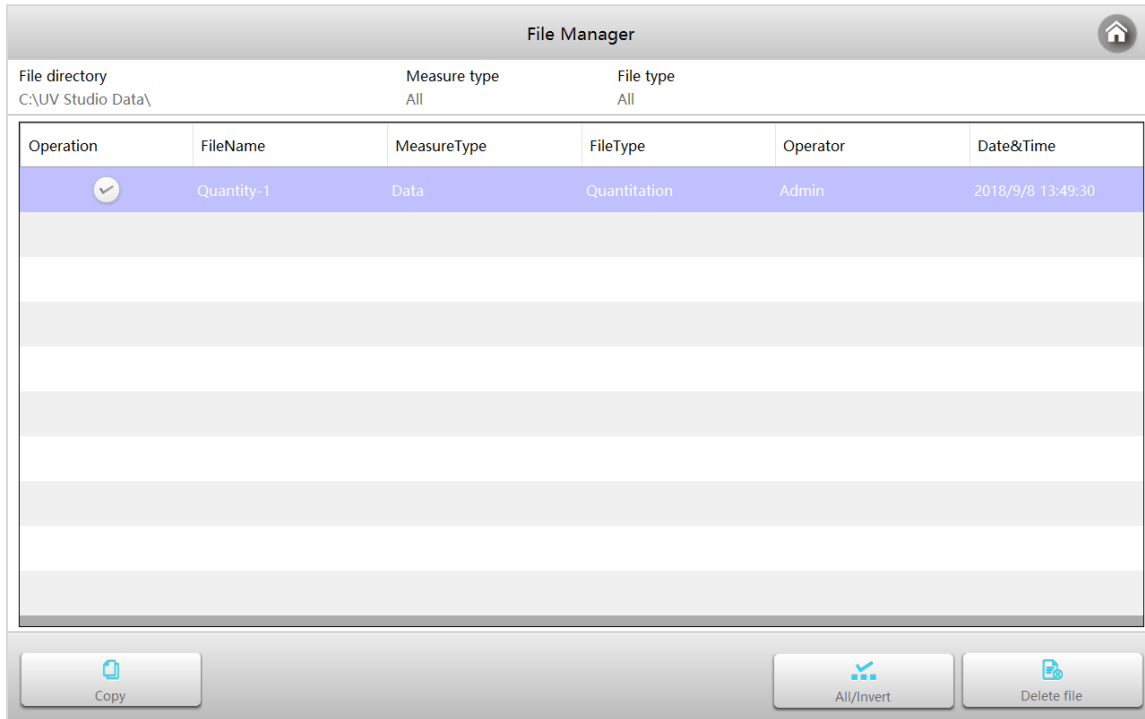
File Manager

File directory
C:\UV Studio Data\

Measure type
All

File type
All

| Operation | FileName | MeasureType | FileType | Operator | Date&Time |
|---|---|---|---|---|---|
| | Quantity-1 | Data | Quantitation | Admin | 2018/9/8 13:49:30 |

Copy

All/Invert

Delete file